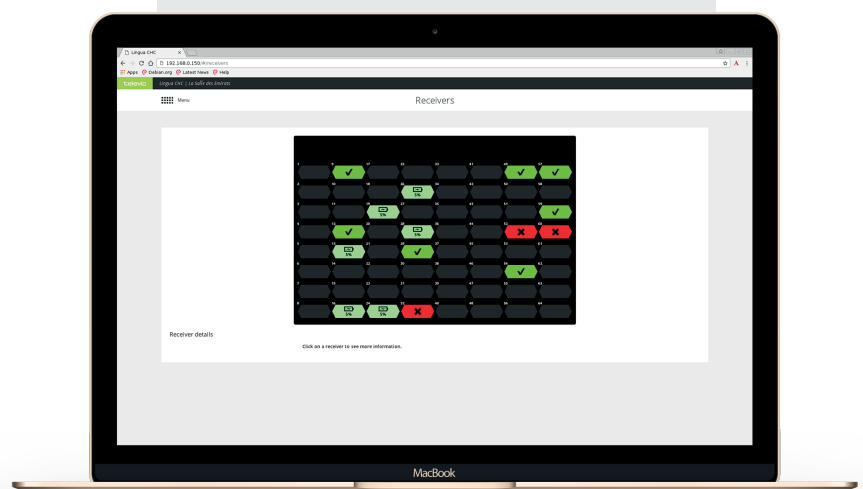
Lingua CHC

192.168.0.150/#receivers

Apps Debian.org Latest News Help

televic Lingua CHC | La Salle des Emirats

Menu

Receivers

5%

5%

5%

5%

5%

5%

Receiver details

Click on a receiver to see more information.

MacBook